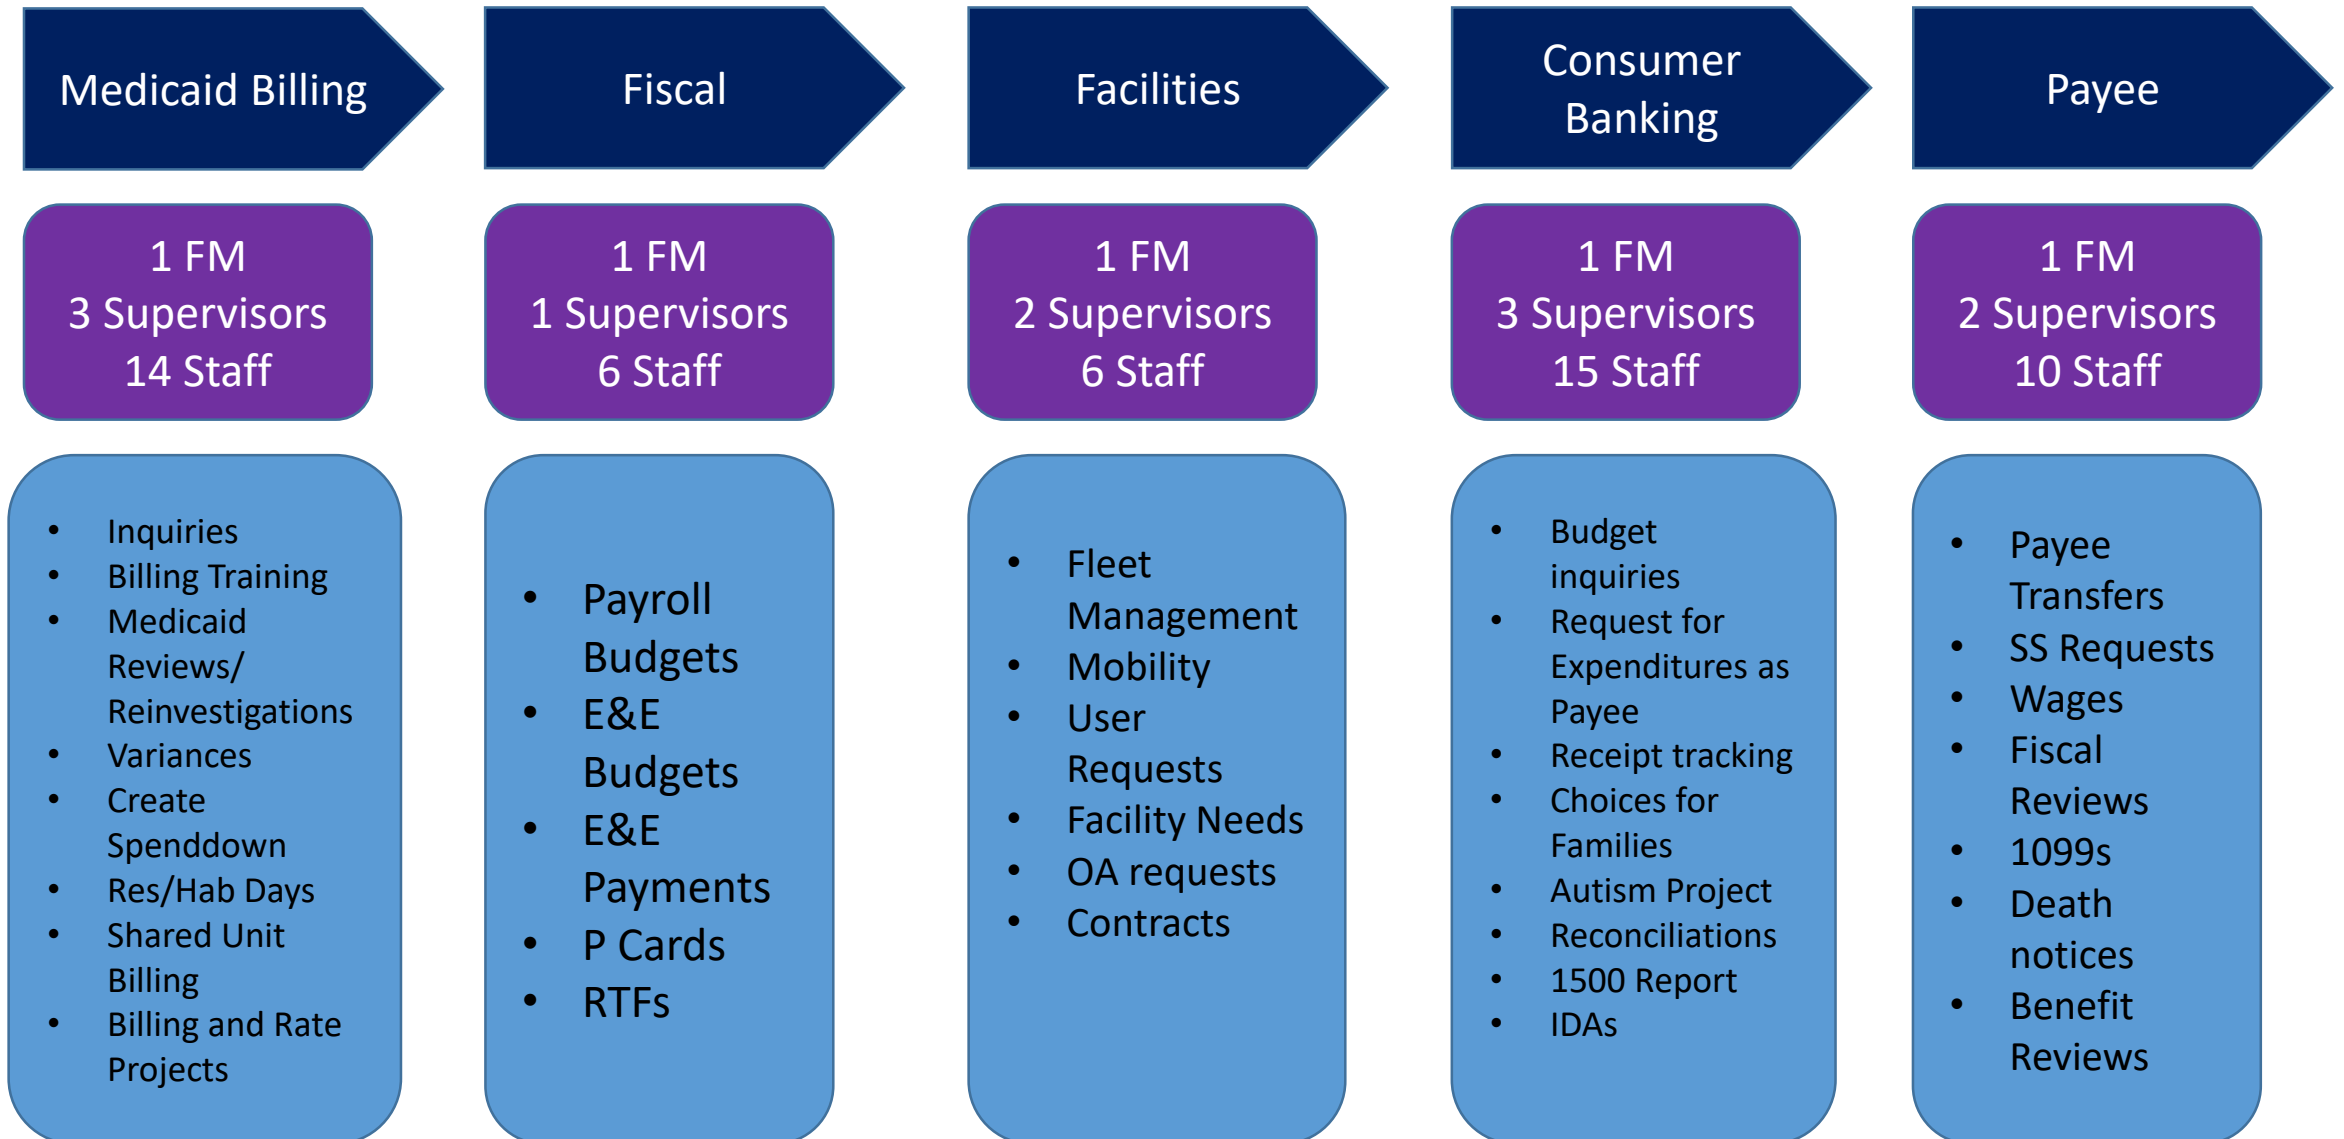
Medicaid Billing

1 FM
3 Supervisors
14 Staff

- Inquiries
- Billing Training
- Medicaid Reviews/ Reinvestigations
- Variances
- Create Spenddown
- Res/Hab Days
- Shared Unit Billing
- Billing and Rate Projects

Fiscal

1 FM
1 Supervisors
6 Staff

- Payroll Budgets
- E&E Budgets
- E&E Payments
- P Cards
- RTFs

Facilities

1 FM
2 Supervisors
6 Staff

- Fleet Management
- Mobility
- User Requests
- Facility Needs
- OA requests
- Contracts

Consumer Banking

1 FM
3 Supervisors
15 Staff

- Budget inquiries
- Request for Expenditures as Payee
- Receipt tracking
- Choices for Families
- Autism Project
- Reconciliations
- 1500 Report
- IDAs

Payee

1 FM
2 Supervisors
10 Staff

- Payee Transfers
- SS Requests
- Wages
- Fiscal Reviews
- 1099s
- Death notices
- Benefit Reviews